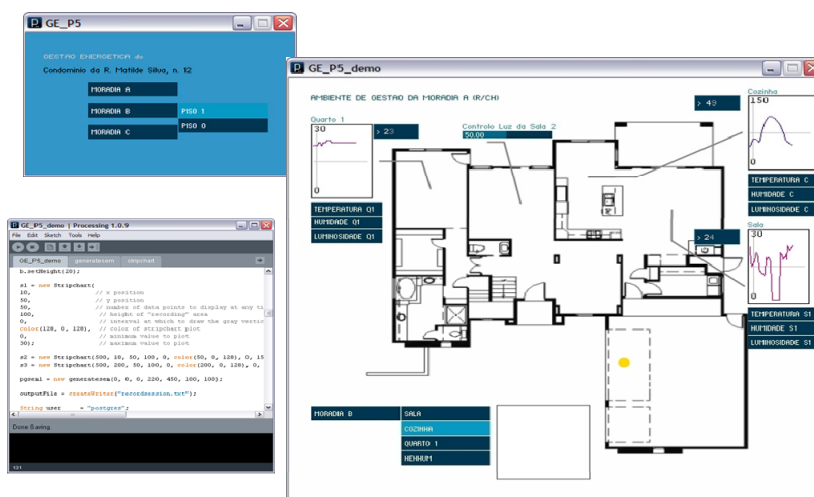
GE_P5

GESTAO ENERGETICA do

Condominio da R. Matilde Silva, n. 12

MORADIA A

MORADIA B

PISO 1

PISO 0

MORADIA C

GE_P5_demo | Processing 1.0.9

File Edit Sketch Tools Help

GE_P5_demo generatesami stripchart

b.setHeight(20);

s1 = new Stripchart(
10, // x position
50, // y position
50, // number of data points to display at any ti
100, // height of "recording" area
0, // interval at which to draw the gray vertic
color(128, 0, 128), // color of stripchart plot
0, // minimum value to plot
30); // maximum value to plot

s2 = new Stripchart(500, 10, 50, 100, 0, color(50, 0, 128), 0, 15
s3 = new Stripchart(500, 200, 50, 100, 0, color(200, 0, 128), 0,

pgsmal = new generatesmu(0, 0, 0, 220, 450, 200, 100);

outputFile = createWriter("recordsession.txt");

String user = "postgres";

Done Saving.

131

GE_P5_demo

AMBIENTE DE GESTAO DA MORADIA A (R/CH)

> 49

Cozinha

150

0

Quarto 1

30

0

> 23

Controlo Luz da Sala 2

50.00

TEMPERATURA C

HUMIDADE C

LUMINOSIDADE C

TEMPERATURA Q1

HUMIDADE Q1

LUMINOSIDADE Q1

> 24

Sala

30

0

TEMPERATURA S1

HUMIDADE S1

LUMINOSIDADE S1

MORADIA B

SALA

COZINHA

QUARTO 1

NENHUM